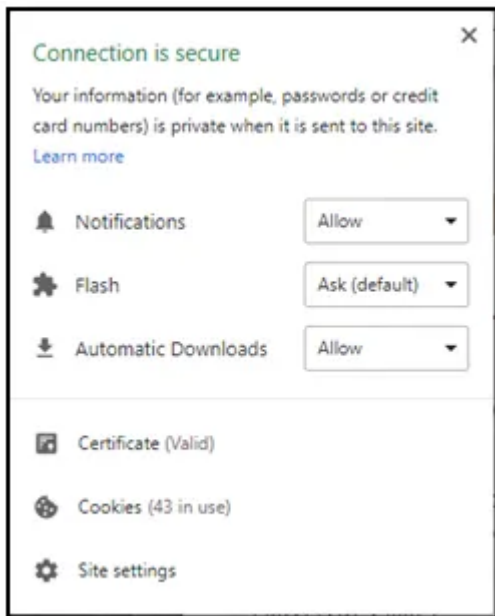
×

Connection is secure

Your information (for example, passwords or credit card numbers) is private when it is sent to this site. Learn more

Notifications | Allow

Flash | Ask (default)

Automatic Downloads | Allow

Certificate (Valid)

Cookies (43 in use)

Site settings